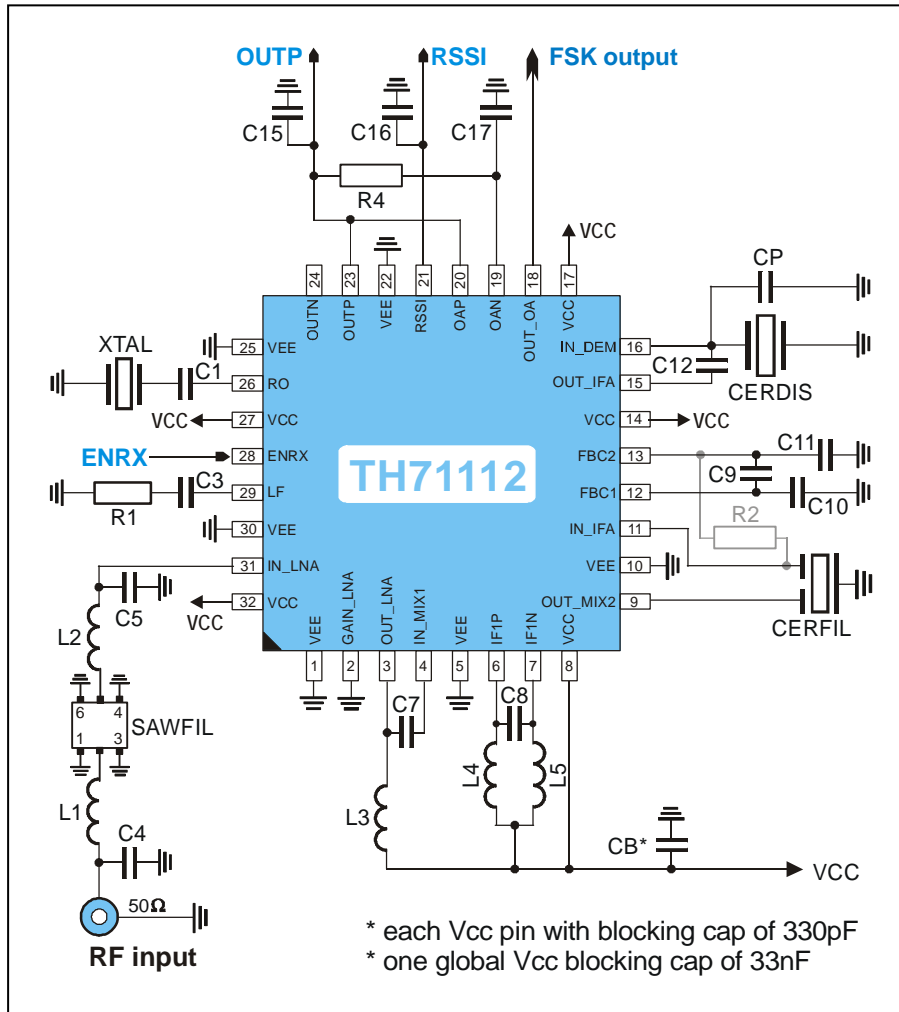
OUTP
RSSI
FSK output
C15
C16
C17
R4
VCC
24 OUTN
23 OUTP
22 VEE
21 RSSI
20 OAP
19 OAN
18 OUT_OA
17 VCC
CP
XTAL
25 VEE
26 RO
C1
27 VCC
VCC
16 IN_DEM
15 OUT_IFA
C12
CERDIS
14 VCC
VCC
ENRX
28 ENRX
TH71112
13 FBC2
C11
C9
12 FBC1
C10
C3
29 LF
R1
30 VEE
11 IN_IFA
R2
10 VEE
31 IN_LNA
C5
32 VCC
VCC
9 OUT_MIX2
CERFIL
L2
VEE 1
GAIN_LNA 2
OUT_LNA 3
IN_MIX1 4
VEE 5
IF1P 6
IF1N 7
VCC 8
6
4
1
3
SAWFIL
C7
C8
L4
L5
L1
L3
C4
CB*
VCC
50Ω
RF input
* each Vcc pin with blocking cap of 330pF
* one global Vcc blocking cap of 33nF